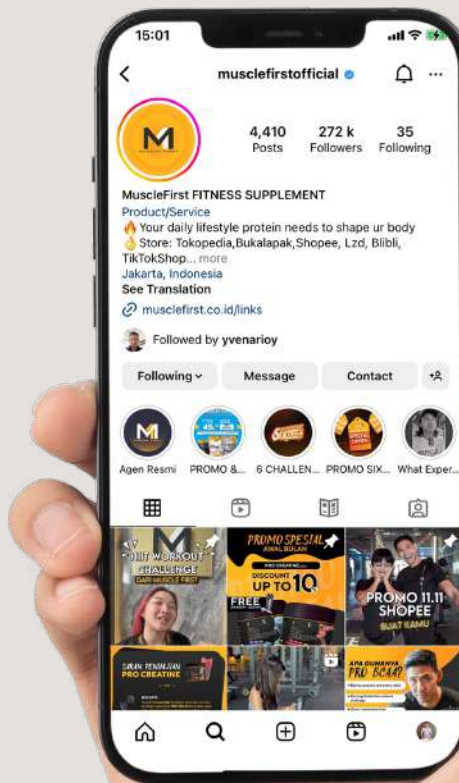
15:01

musclefirstofficial

M

4,410 Posts

272 k Followers

35 Following

MuscleFirst FITNESS SUPPLEMENT
Product/Service
🔥Your daily lifestyle protein needs to shape ur body
👌Store: Tokopedia,Bukalapak,Shopee, Lzd, Blibli, TikTokShop... more
Jakarta, Indonesia
See Translation
musclefirst.co.id/links

Followed by yvenarioy

Following

Message

Contact

Agen Resmi

PROMO &...

6 CHALLEN...

PROMO SIX...

What Exper...

M HIIT WORKOUT CHALLENGE DARI MUSCLE FIRST

PROMO SPESIAL AWAL BULAN

DISCOUNT UP TO 10

FREE

PROMO 11.11 SHOPEE BUAT KAMU

PRO CREATINE

APA GUNANYA PRO BCAA?